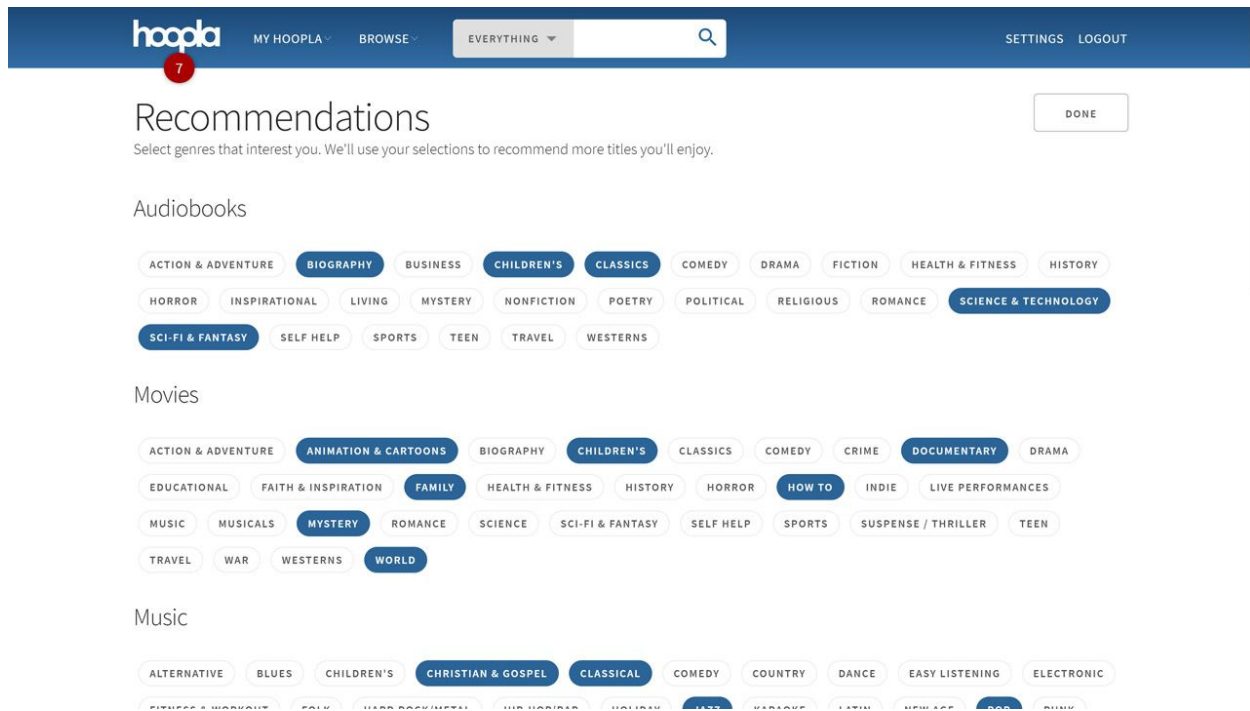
hoopla 7 MY HOOPLA BROWSE EVERYTHING SETTINGS LOGOUT

Recommendations
Select genres that interest you. We'll use your selections to recommend more titles you'll enjoy.

DONE

Audiobooks

ACTION & ADVENTURE BIOGRAPHY BUSINESS CHILDREN'S CLASSICS COMEDY DRAMA FICTION HEALTH & FITNESS HISTORY HORROR INSPIRATIONAL LIVING MYSTERY NONFICTION POETRY POLITICAL RELIGIOUS ROMANCE SCIENCE & TECHNOLOGY SCI-FI & FANTASY SELF HELP SPORTS TEEN TRAVEL WESTERNS

Movies

ACTION & ADVENTURE ANIMATION & CARTOONS BIOGRAPHY CHILDREN'S CLASSICS COMEDY CRIME DOCUMENTARY DRAMA EDUCATIONAL FAITH & INSPIRATION FAMILY HEALTH & FITNESS HISTORY HORROR HOW TO INDIE LIVE PERFORMANCES MUSIC MUSICALS MYSTERY ROMANCE SCIENCE SCI-FI & FANTASY SELF HELP SPORTS SUSPENSE / THRILLER TEEN TRAVEL WAR WESTERNS WORLD

Music

ALTERNATIVE BLUES CHILDREN'S CHRISTIAN & GOSPEL CLASSICAL COMEDY COUNTRY DANCE EASY LISTENING ELECTRONIC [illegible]